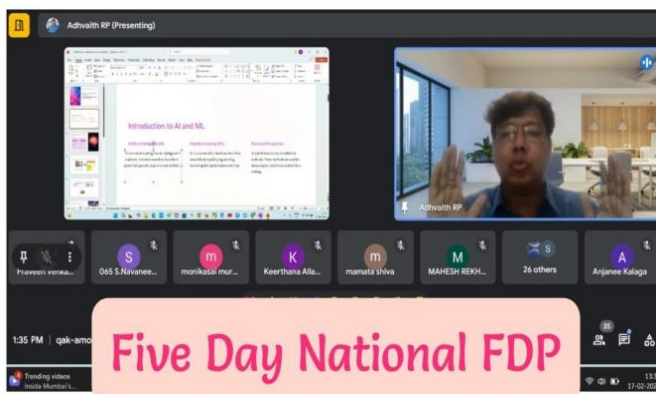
Adhvaith RP (Presenting)

Introduction to AI and ML

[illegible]

Adhvaith RP

Praveen Venka...

065 S.Navanee...

monikasai mur...

Keerthana Alla...

mamata shiva

MAHESH REKH...

26 others

Anjanee Kalaga

1:35 PM | qak-amo

35

Five Day National FDP

Trending videos
Inside Mumbai's...

17-02-202